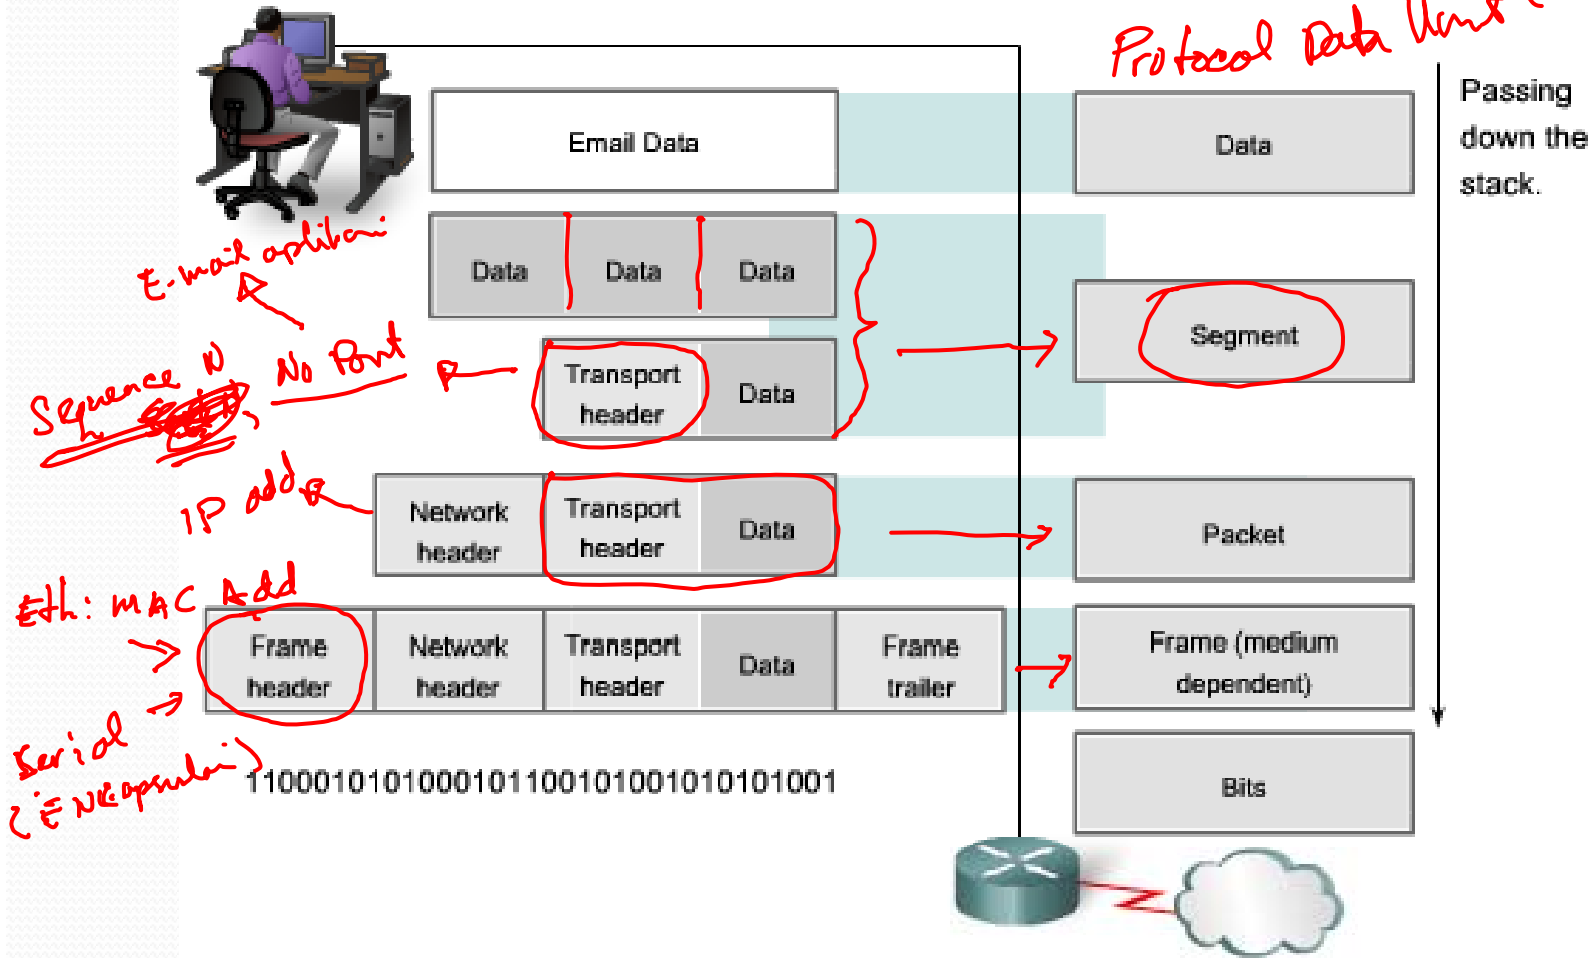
Protocol Data Unit

Passing down the stack.

Email Data

Data

Data | Data | Data

E-mail aplication

Segment

Sequence N

No Port

Transport header | Data

IP add

Network header | Transport header | Data

Packet

Eth: MAC Add

Frame header | Network header | Transport header | Data | Frame trailer

Frame (medium dependent)

Serial

(Encapsulation)

1100010101000101100101001010101001

Bits